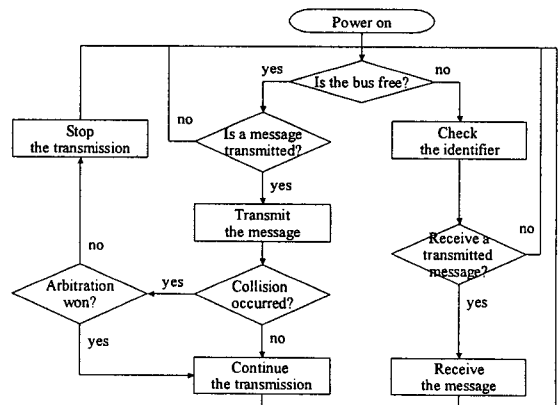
Power on

yes

Is the bus free?

no

no

Stop the transmission

Is a message transmitted?

Check the identifier

yes

Transmit the message

no

no

Receive a transmitted message?

Arbitration won?

yes

Collision occurred?

yes

yes

no

Continue the transmission

Receive the message